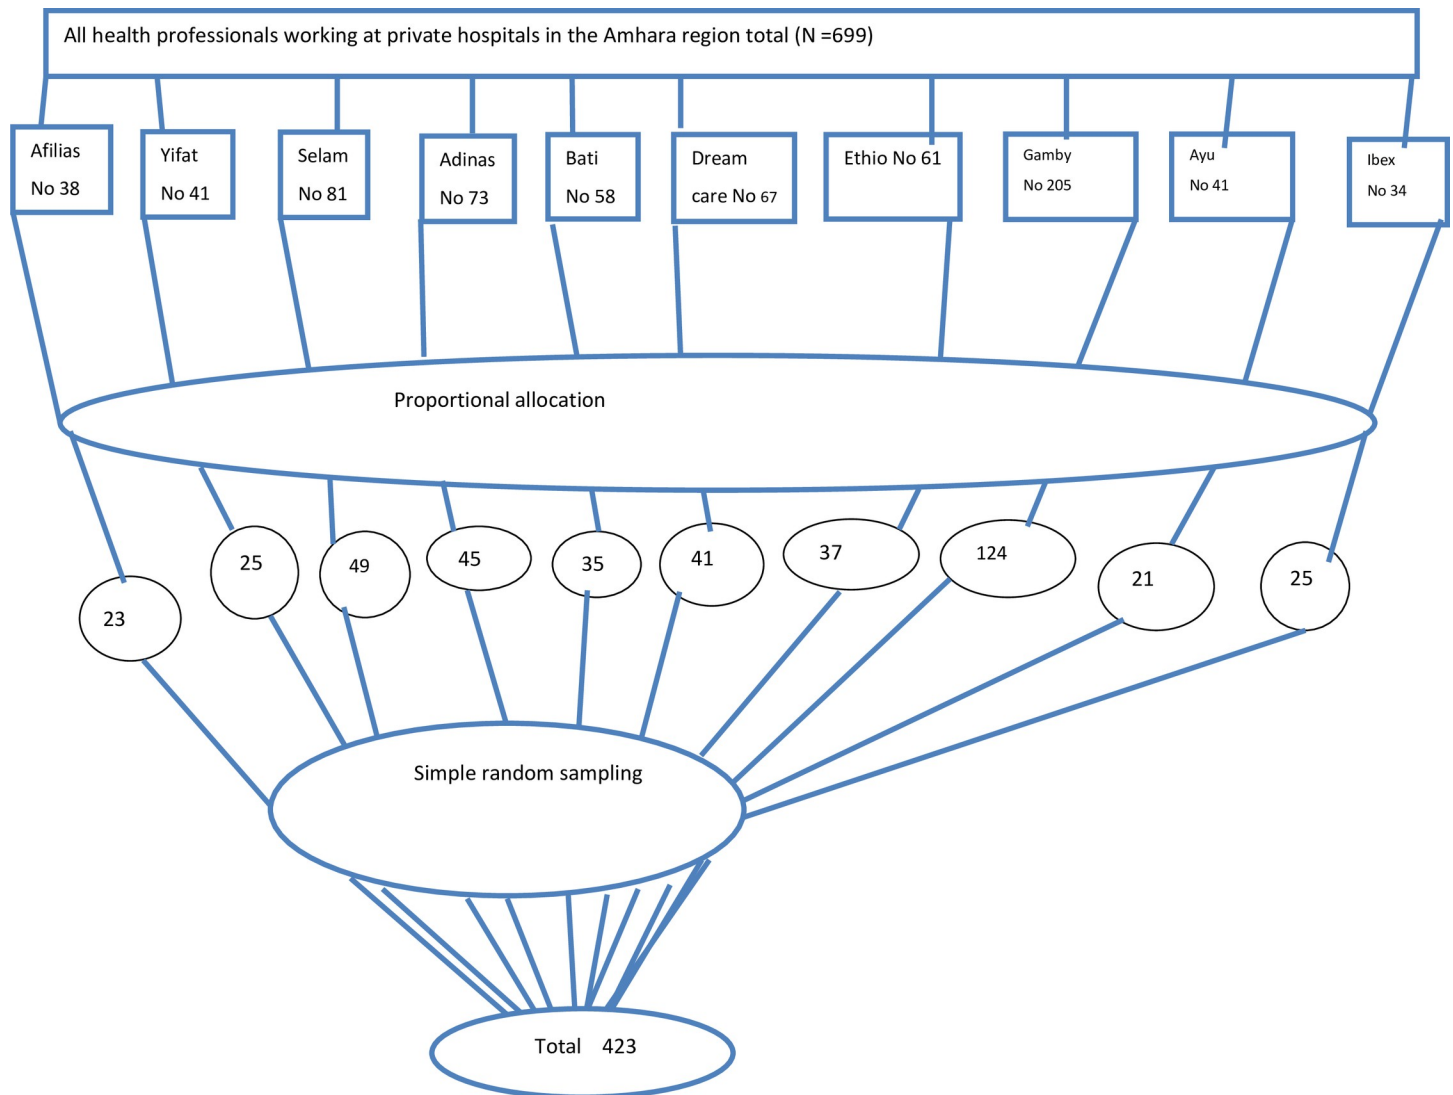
All health professionals working at private hospitals in the Amhara region total (N =699)

Afilias No 38

Yifat No 41

Selam No 81

Adinas No 73

Bati No 58

Dream care No 67

Ethio No 61

Gamby No 205

Ayu No 41

Ibex No 34

Proportional allocation

23

25

49

45

35

41

37

124

21

25

Simple random sampling

Total 423